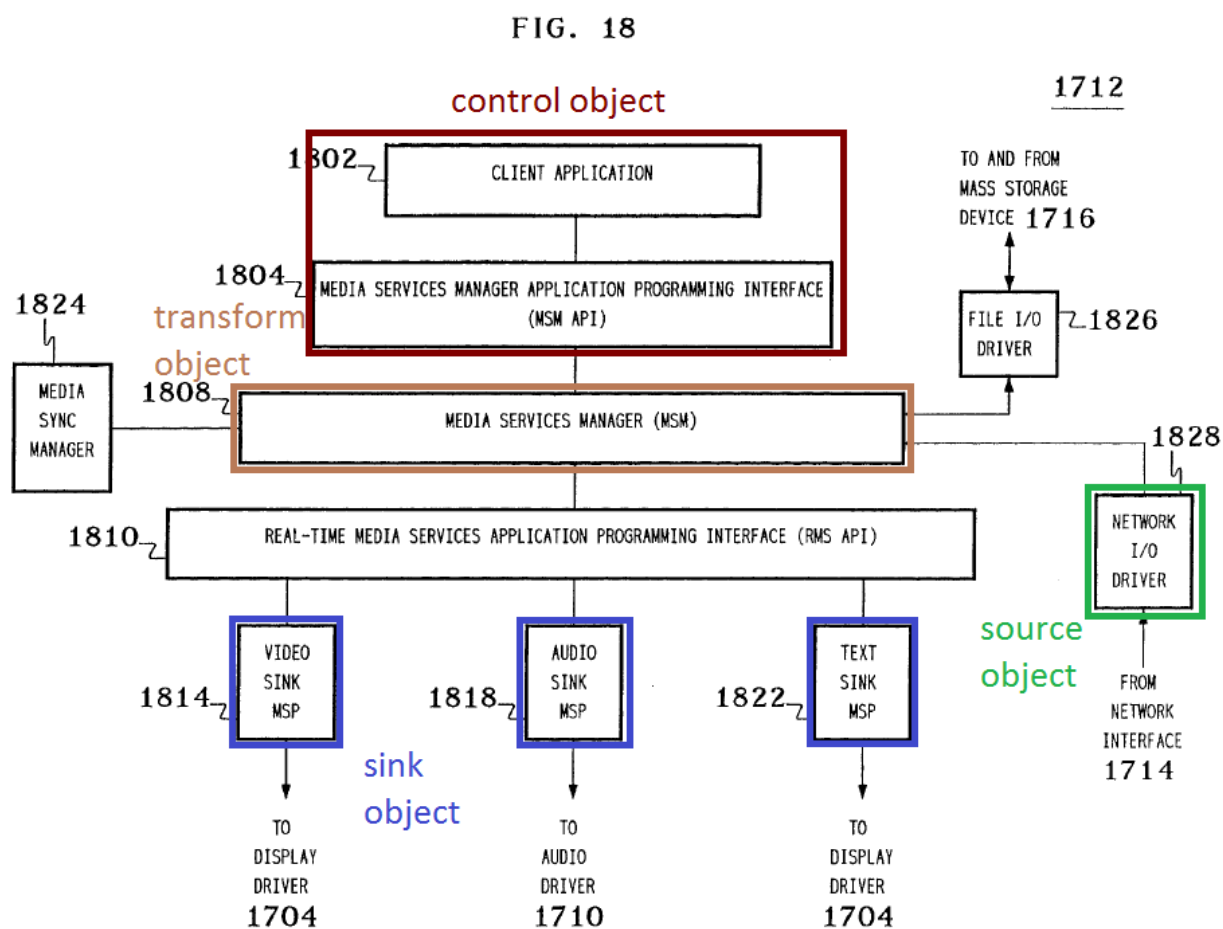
FIG. 18

1712

control object

1802 CLIENT APPLICATION

TO AND FROM MASS STORAGE DEVICE 1716

1804 MEDIA SERVICES MANAGER APPLICATION PROGRAMMING INTERFACE (MSM API)

1824

transform object

FILE I/O DRIVER 1826

MEDIA SYNC MANAGER

1808 MEDIA SERVICES MANAGER (MSM)

1828

1810 REAL-TIME MEDIA SERVICES APPLICATION PROGRAMMING INTERFACE (RMS API)

NETWORK I/O DRIVER

source object

1814 VIDEO SINK MSP

1818 AUDIO SINK MSP

1822 TEXT SINK MSP

FROM NETWORK INTERFACE 1714

sink object

TO DISPLAY DRIVER 1704

TO AUDIO DRIVER 1710

TO DISPLAY DRIVER 1704